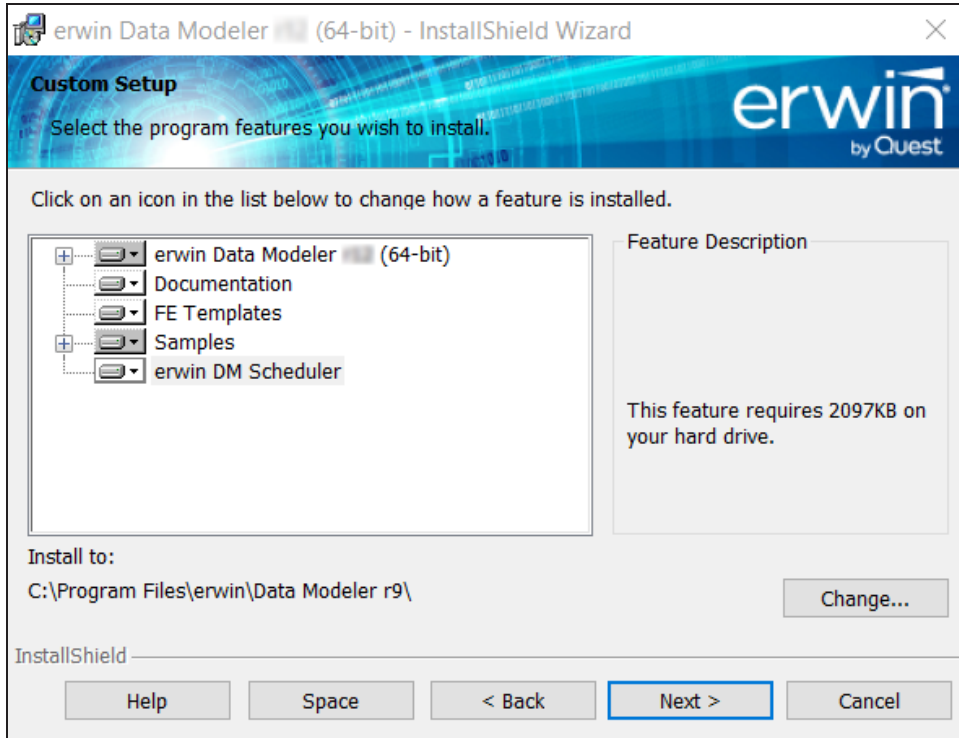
erwin Data Modeler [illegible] (64-bit) - InstallShield Wizard

Custom Setup

Select the program features you wish to install.

erwin by Quest

Click on an icon in the list below to change how a feature is installed.

erwin Data Modeler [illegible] (64-bit)
Documentation
FE Templates
Samples
erwin DM Scheduler

Feature Description

This feature requires 2097KB on your hard drive.

Install to:

C:\Program Files\erwin\Data Modeler r9\

Change...

InstallShield

Help

Space

< Back

Next >

Cancel